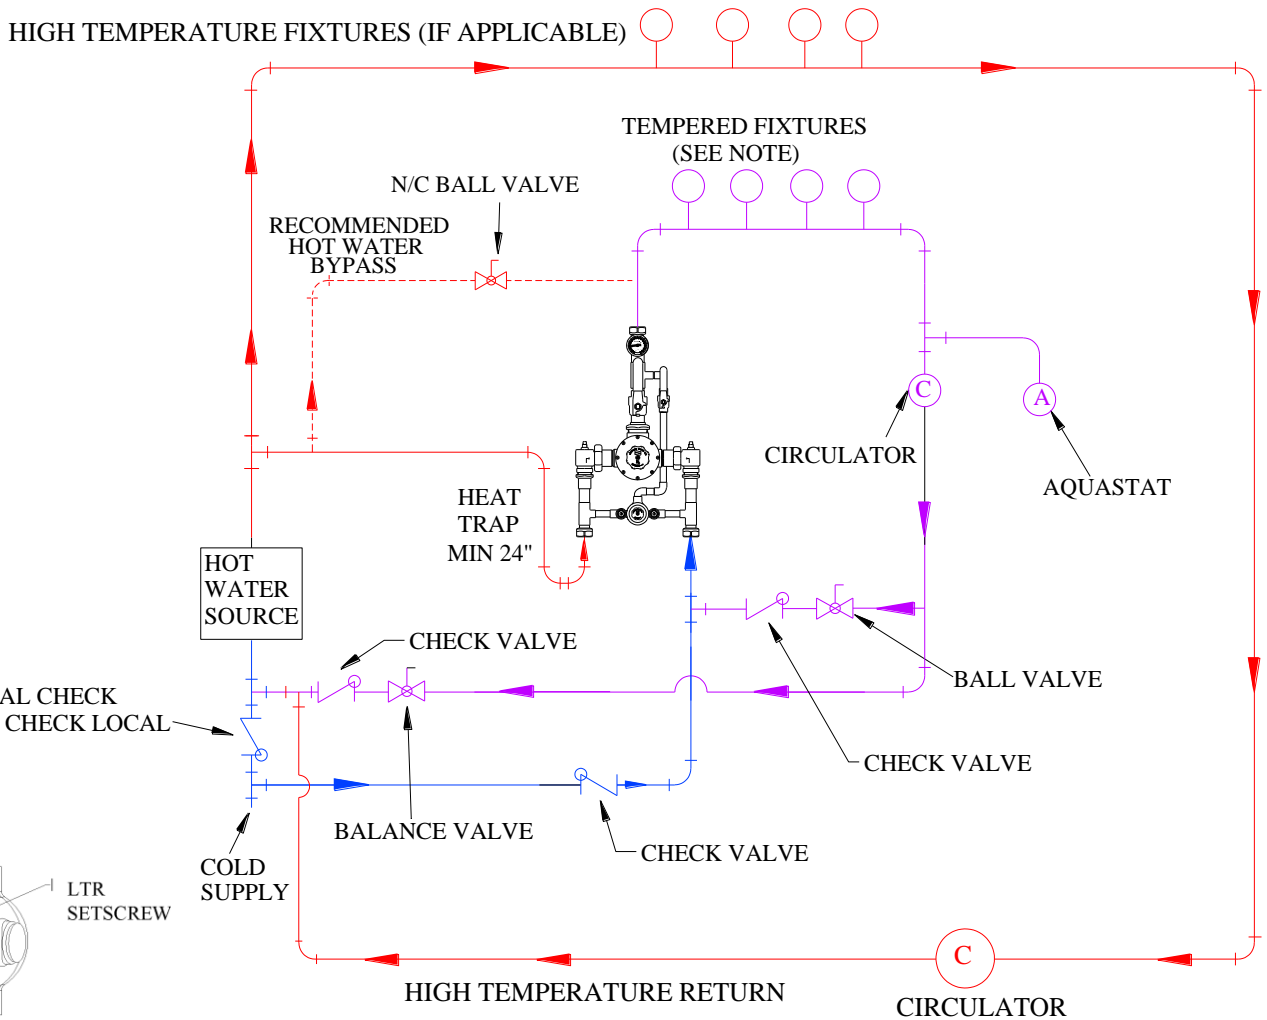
HIGH TEMPERATURE FIXTURES (IF APPLICABLE)

TEMPERED FIXTURES
(SEE NOTE)

N/C BALL VALVE

RECOMMENDED
HOT WATER
BYPASS

C

A

CIRCULATOR

AQUASTAT

HEAT
TRAP
MIN 24"

HOT
WATER
SOURCE

CHECK VALVE

BALL VALVE

AL CHECK
CHECK LOCAL

CHECK VALVE

BALANCE VALVE

CHECK VALVE

COLD
SUPPLY

LTR
SETSCREW

C

HIGH TEMPERATURE RETURN

CIRCULATOR